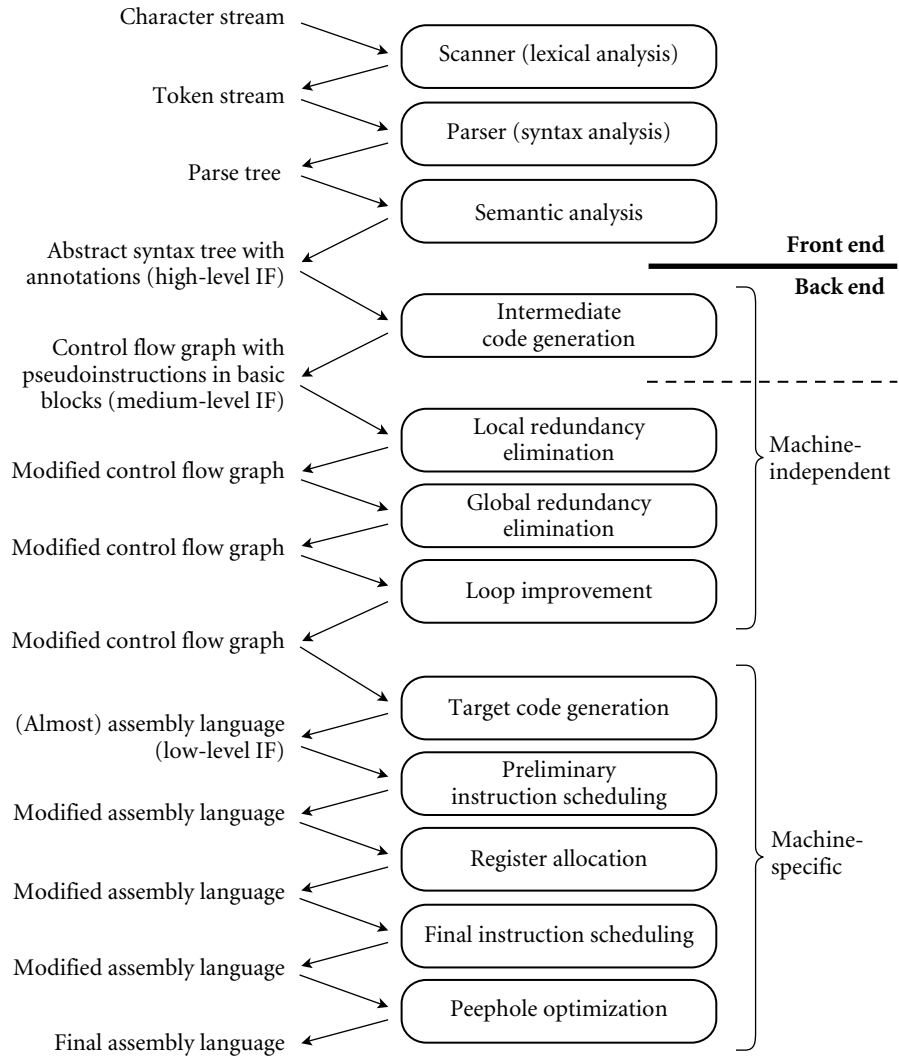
Character stream

Scanner (lexical analysis)

Token stream

Parser (syntax analysis)

Parse tree

Semantic analysis

Abstract syntax tree with annotations (high-level IF)

Front end

Back end

Intermediate code generation

Control flow graph with pseudoinstructions in basic blocks (medium-level IF)

Local redundancy elimination

Modified control flow graph

Global redundancy elimination

Modified control flow graph

Loop improvement

Machine-independent

Modified control flow graph

Target code generation

(Almost) assembly language (low-level IF)

Preliminary instruction scheduling

Modified assembly language

Register allocation

Modified assembly language

Final instruction scheduling

Modified assembly language

Peephole optimization

Final assembly language

Machine-specific